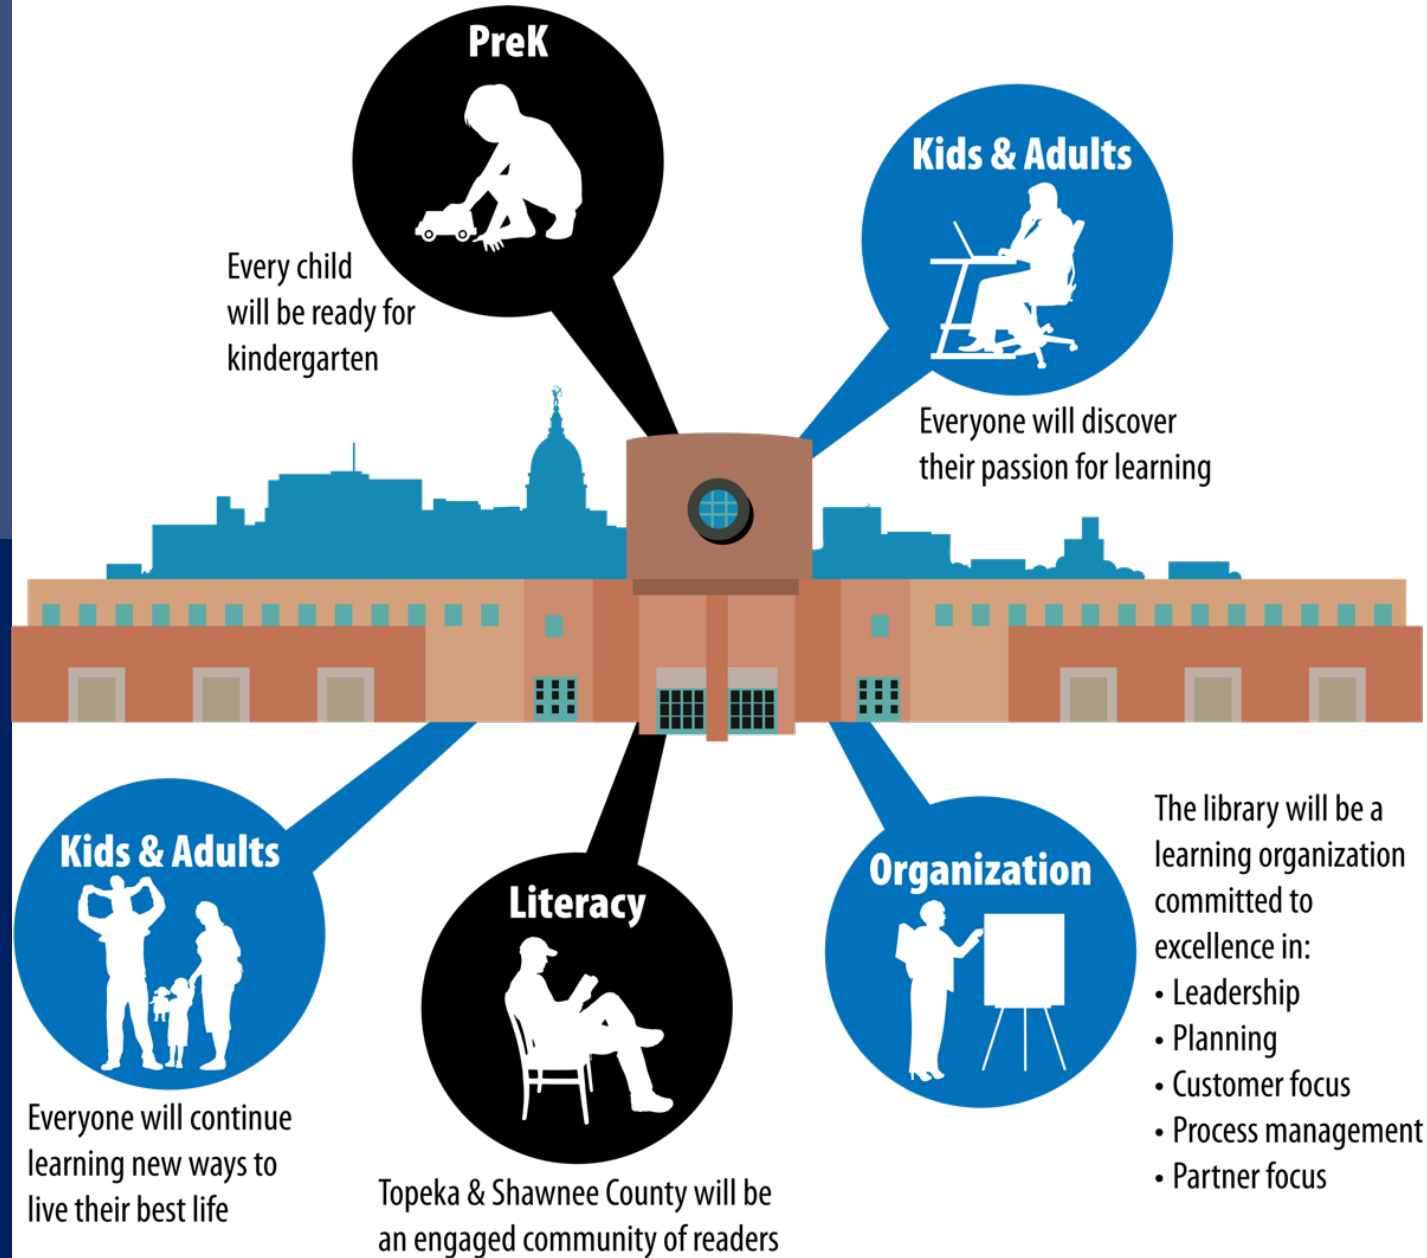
PreK

Every child will be ready for kindergarten

Kids & Adults

Everyone will discover their passion for learning

Kids & Adults

Everyone will continue learning new ways to live their best life

Literacy

Topeka & Shawnee County will be an engaged community of readers

Organization

The library will be a learning organization committed to excellence in:
• Leadership
• Planning
• Customer focus
• Process management
• Partner focus